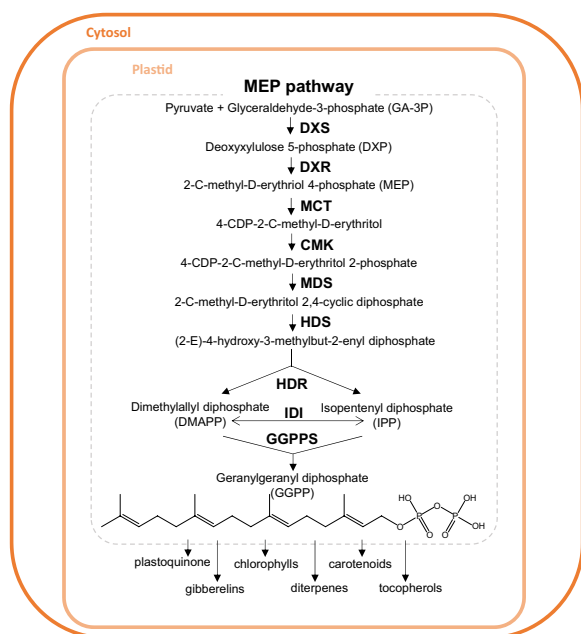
Cytosol

Plastid

MEP pathway

Pyruvate + Glyceraldehyde-3-phosphate (GA-3P)

DXS

Deoxyxylulose 5-phosphate (DXP)

DXR

2-C-methyl-D-erythriol 4-phosphate (MEP)

MCT

4-CDP-2-C-methyl-D-erythritol

CMK

4-CDP-2-C-methyl-D-erythritol 2-phosphate

MDS

2-C-methyl-D-erythritol 2,4-cyclic diphosphate

HDS

(2-E)-4-hydroxy-3-methylbut-2-enyl diphosphate

HDR

Dimethylallyl diphosphate (DMAPP)

IDI

Isopentenyl diphosphate (IPP)

GGPPS

Geranylgeranyl diphosphate (GGPP)

HO P O P OH O O OH OH

plastoquinone

gibberelins

chlorophylls

diterpenes

carotenoids

tocopherols